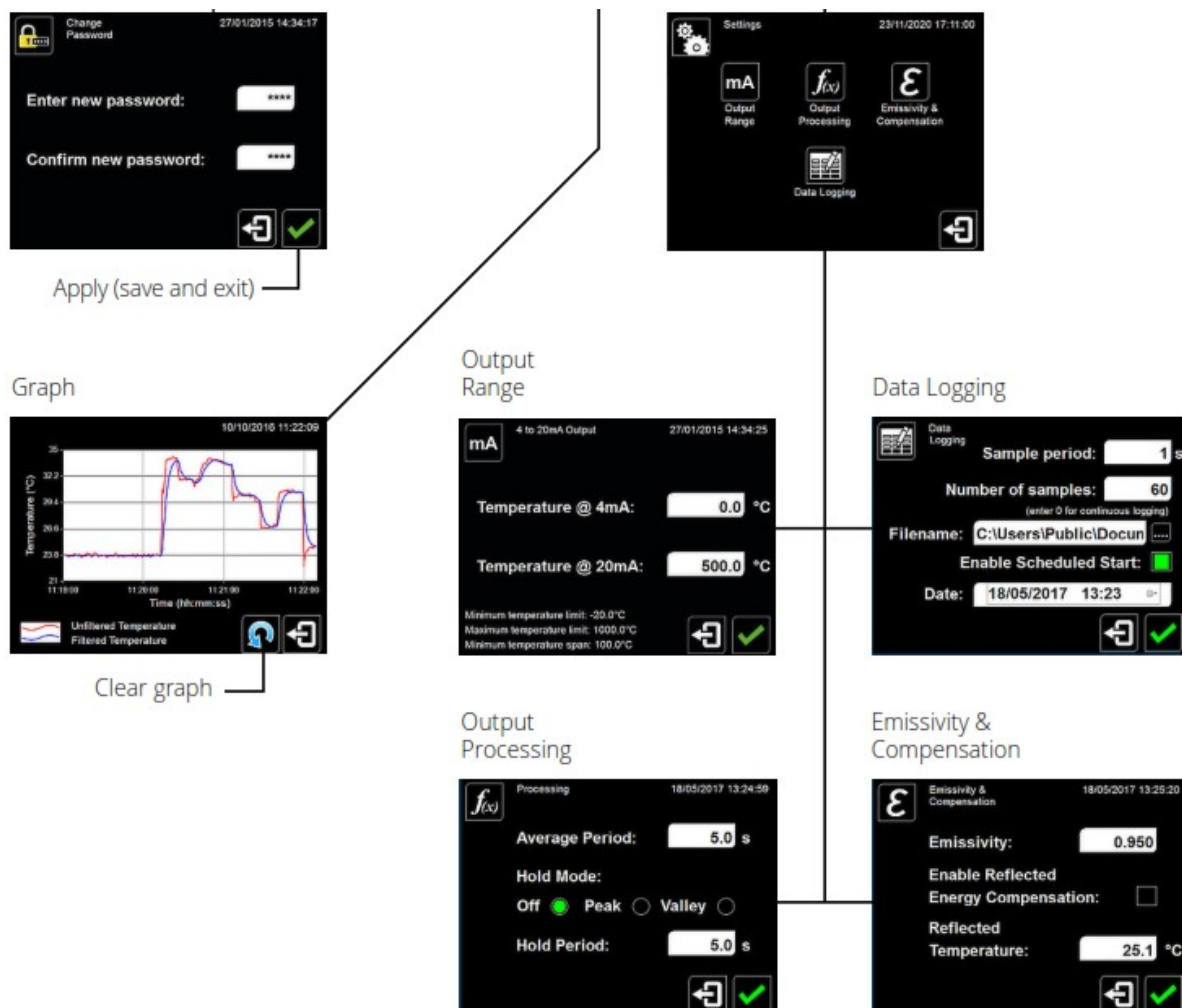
Change Password 27/01/2015 14:34:17

Enter new password: ****

Confirm new password: ****

Apply (save and exit)

Settings 23/11/2020 17:11:00

mA Output Range

$f(x)$ Output Processing

$\mathcal{E}$ Emissivity & Compensation

Data Logging

Graph

10/10/2016 11:22:09

35
32.2
29.4
26.6
23.8
21

Temperature (°C)

11:19:00 11:20:00 11:21:00 11:22:00

Time (hh:mm:ss)

Unfiltered Temperature
Filtered Temperature

Clear graph

Output Range

mA 4 to 20mA Output 27/01/2015 14:34:25

Temperature @ 4mA: 0.0 °C

Temperature @ 20mA: 500.0 °C

Minimum temperature limit: -20.0°C
Maximum temperature limit: 1000.0°C
Minimum temperature span: 100.0°C

Data Logging

Data Logging

Sample period: 1 s

Number of samples: 60

(enter 0 for continuous logging)

Filename: C:\Users\Public\Docun ....

Enable Scheduled Start:

Date: 18/05/2017 13:23

Output Processing

$f(x)$ Processing 18/05/2017 13:24:59

Average Period: 5.0 s

Hold Mode:

Off Peak Valley

Hold Period: 5.0 s

Emissivity & Compensation

$\mathcal{E}$ Emissivity & Compensation 18/05/2017 13:25:20

Emissivity: 0.950

Enable Reflected Energy Compensation:

Reflected Temperature: 25.1 °C